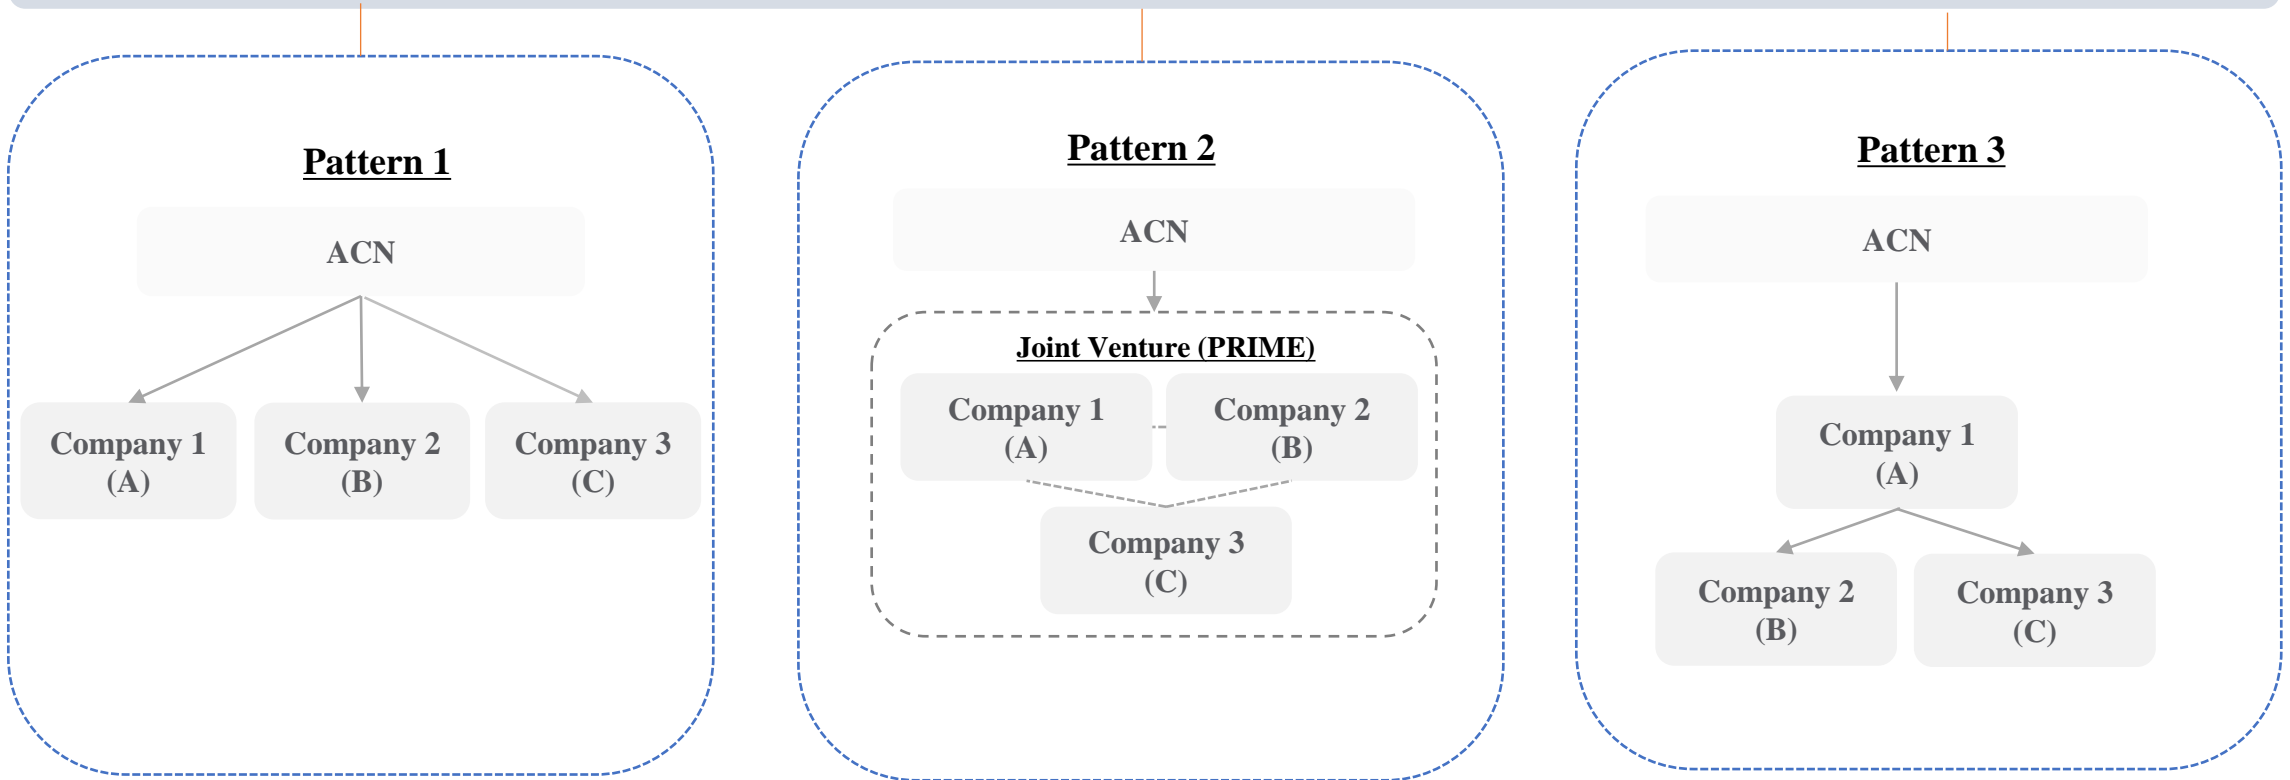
Pattern 1

ACN

Company 1 (A)

Company 2 (B)

Company 3 (C)

Pattern 2

ACN

Joint Venture (PRIME)

Company 1 (A)

Company 2 (B)

Company 3 (C)

Pattern 3

ACN

Company 1 (A)

Company 2 (B)

Company 3 (C)